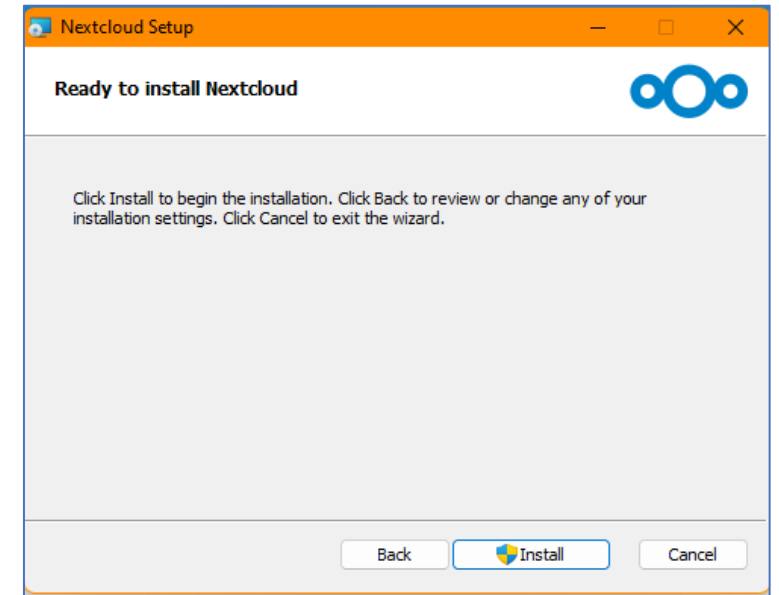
Nextcloud Setup

Ready to install Nextcloud

Click Install to begin the installation. Click Back to review or change any of your installation settings. Click Cancel to exit the wizard.

Back
Install
Cancel